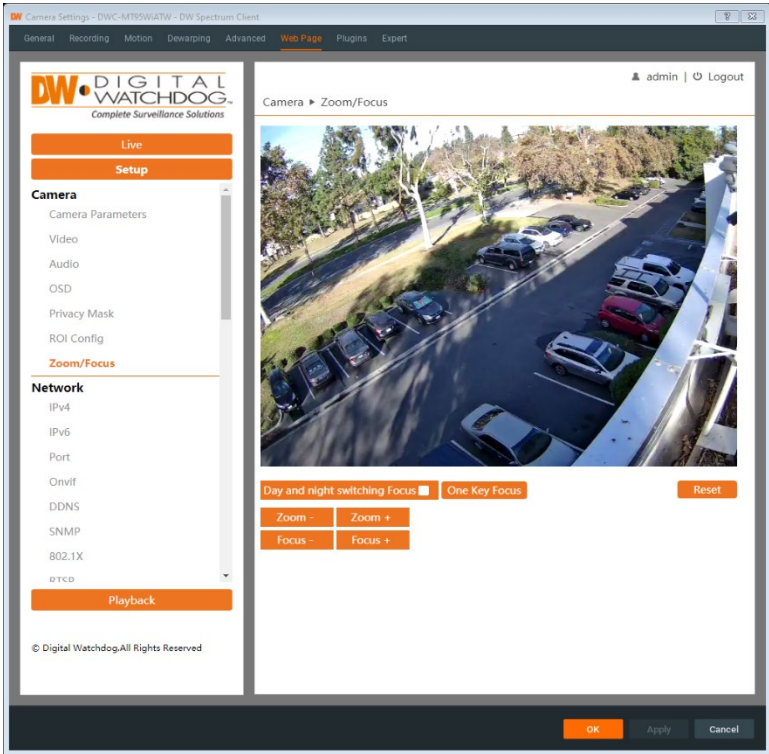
DW Camera Settings - DWC-MT95WiATW - DW Spectrum Client

? X

General Recording Motion Dewarping Advanced Web Page Plugins Expert

DW DIGITAL WATCHDOG
Complete Surveillance Solutions

Live

Setup

Camera
Camera Parameters
Video
Audio
OSD
Privacy Mask
ROI Config
Zoom/Focus
Network
IPv4
IPv6
Port
Onvif
DDNS
SNMP
802.1X
RTSP

Playback

© Digital Watchdog.All Rights Reserved

admin | Logout

Camera ▸ Zoom/Focus

Day and night switching Focus

One Key Focus

Reset

Zoom -

Zoom +

Focus -

Focus +

OK

Apply

Cancel